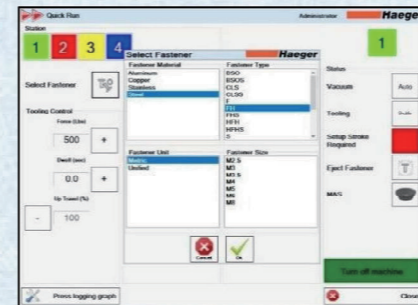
Quick Run

Administrator

Haeger

Station

1 2 3 4

1

Select Fastener

Haeger

Select Fastener

Fastener Material

Aluminum
Copper
Stainless
Steel

Fastener Type

DSO
BSOS
CLS
CLSS
F
FH
FHS
HFH
HFHS
S

Status

Vacuum

Auto

Tooling Control

Force (Lbs)

500

+

Dwell (sec)

0.0

+

Up Travel (%)

-

100

Tooling

Setup Stroke Required

Fastener Unit

Metric
Unified

Fastener Size

M2.5
M3
M3.5
M4
M5
M6
M8

Eject Fastener

MA/S

Cancel

Ok

Turn off machine

Press logging graph

Clo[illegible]